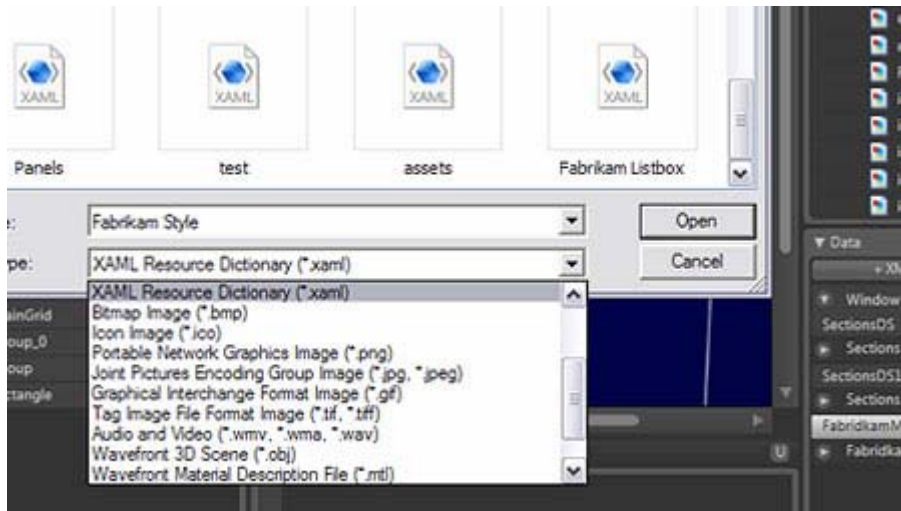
XAML
XAML
XAML
XAML
Panels
test
assets
Fabrikam Listbox

e:
Fabrikam Style
Open

pe:
XAML Resource Dictionary (*.xaml)
Cancel

XAML Resource Dictionary (*.xaml)
Bitmap Image (*.bmp)
Icon Image (*.ico)
Portable Network Graphics Image (*.png)
Joint Pictures Encoding Group Image (*.jpg, *.jpeg)
Graphical Interchange Format Image (*.gif)
Tag Image File Format Image (*.tif, *.tiff)
Audio and Video (*.wmv, *.wma, *.wav)
Wavefront 3D Scene (*.obj)
Wavefront Material Description File (*.mtl)

ainGrid
oup_0
oup
ctangle

Data
+ XM
Window
SectionsDS
Sections
SectionsDS1
Sections
FabrikamM
Fabrika
U